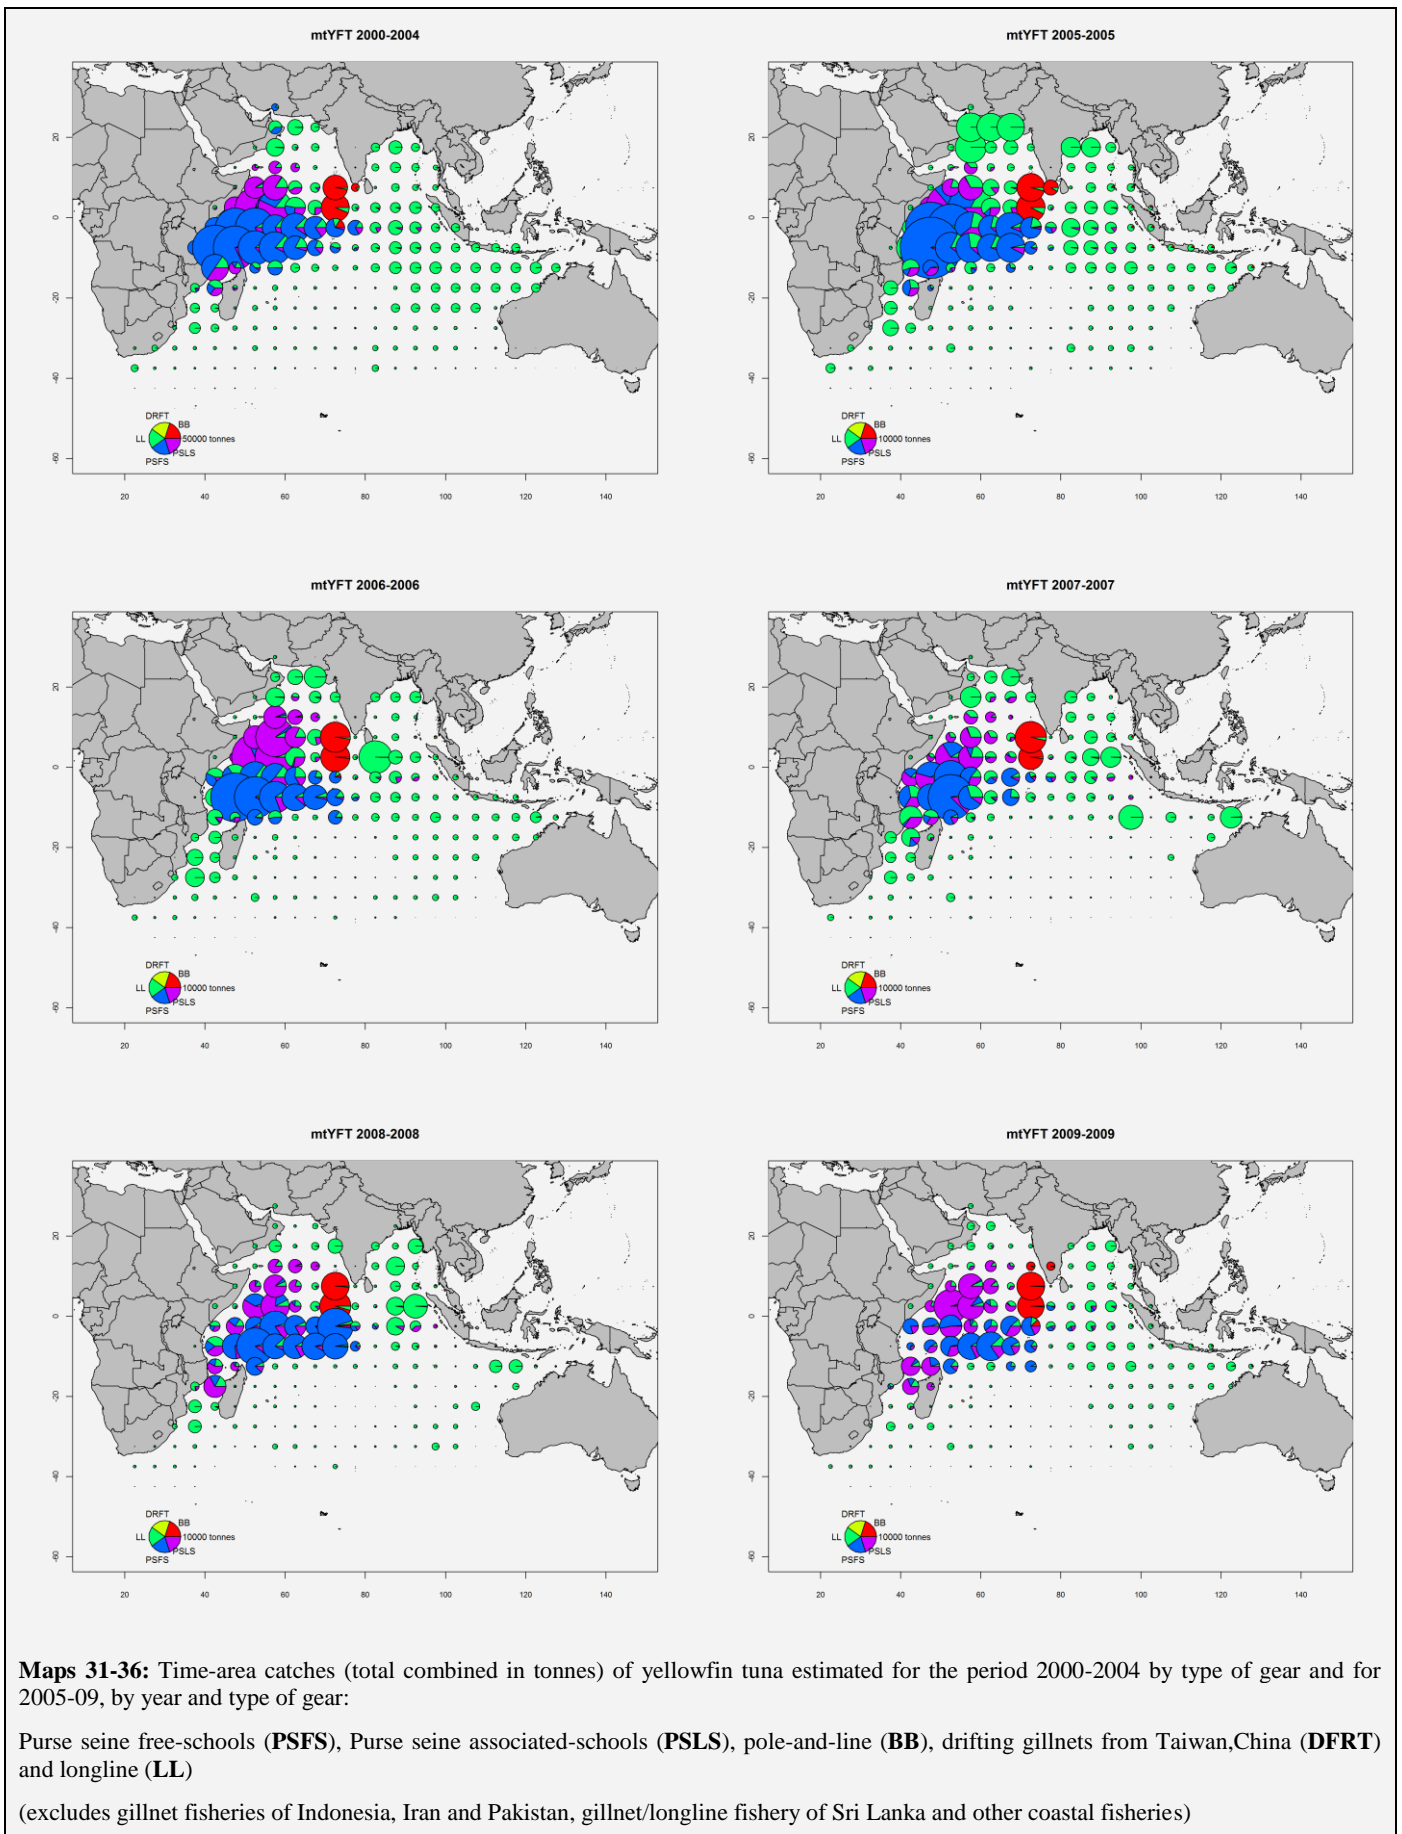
mtYFT 2000-2004

20
0
-20
-40
-60

DRFT
BB
LL
50000 tonnes
PSLS
PSFS

20 40 60 80 100 120 140

mtYFT 2005-2005

20
0
-20
-40
-60

DRFT
BB
LL
10000 tonnes
PSLS
PSFS

20 40 60 80 100 120 140

mtYFT 2006-2006

20
0
-20
-40
-60

DRFT
BB
LL
10000 tonnes
PSLS
PSFS

20 40 60 80 100 120 140

mtYFT 2007-2007

20
0
-20
-40
-60

DRFT
BB
LL
10000 tonnes
PSLS
PSFS

20 40 60 80 100 120 140

mtYFT 2008-2008

20
0
-20
-40
-60

DRFT
BB
LL
10000 tonnes
PSLS
PSFS

20 40 60 80 100 120 140

mtYFT 2009-2009

20
0
-20
-40
-60

DRFT
BB
LL
10000 tonnes
PSLS
PSFS

20 40 60 80 100 120 140

**Maps 31-36:** Time-area catches (total combined in tonnes) of yellowfin tuna estimated for the period 2000-2004 by type of gear and for 2005-09, by year and type of gear:

Purse seine free-schools (**PSFS**), Purse seine associated-schools (**PSLS**), pole-and-line (**BB**), drifting gillnets from Taiwan,China (**DFRT**) and longline (**LL**)

(excludes gillnet fisheries of Indonesia, Iran and Pakistan, gillnet/longline fishery of Sri Lanka and other coastal fisheries)